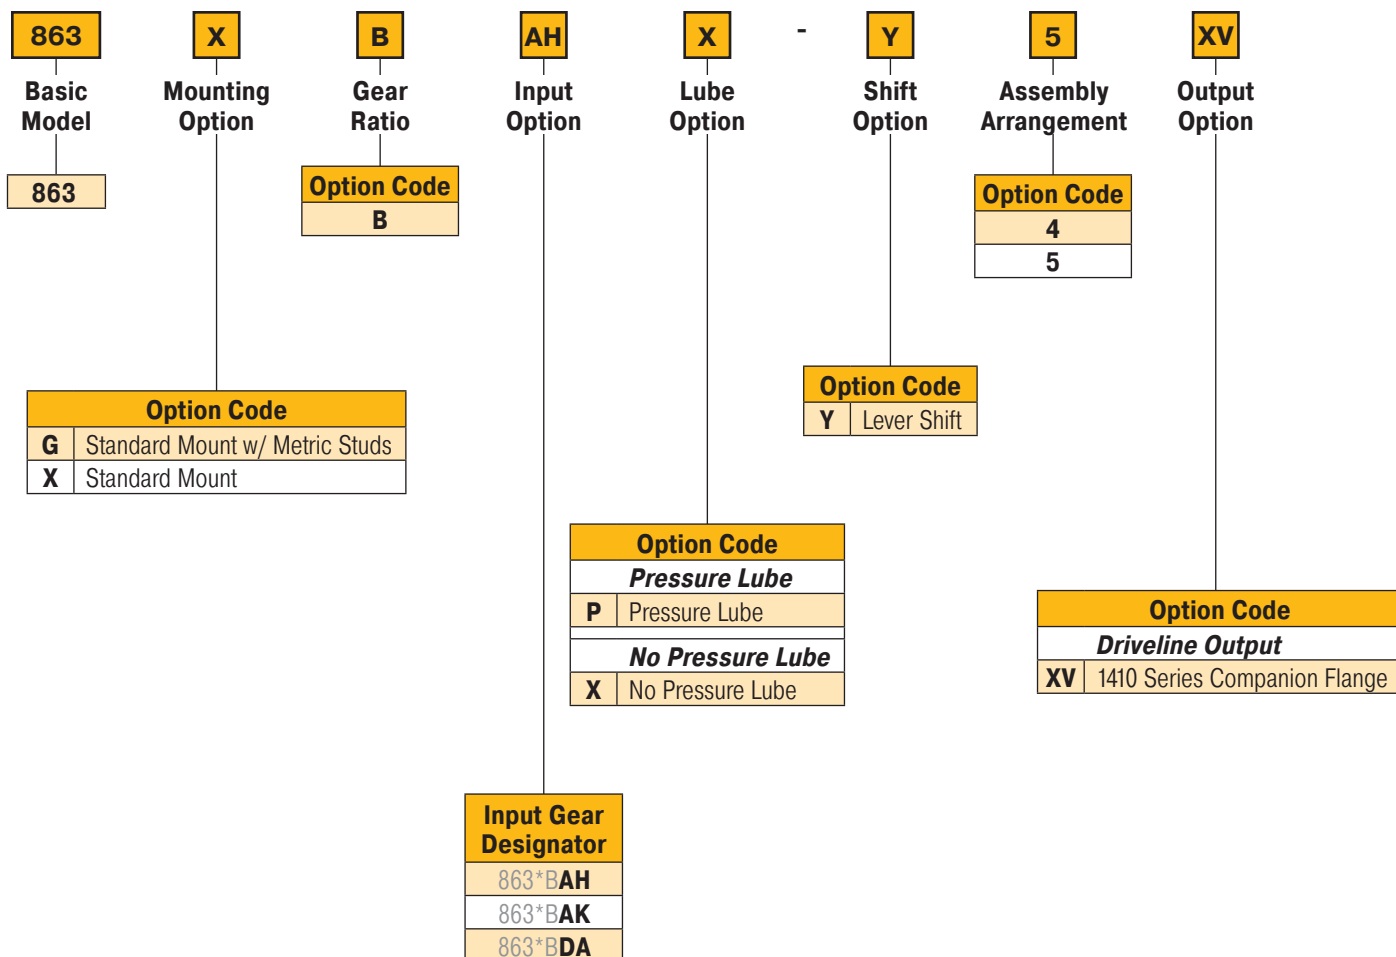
863 X B AH X - Y 5 XV

Basic Model

| 863 |
|---|

Mounting Option

| Option Code | |
|---|---|
| G | Standard Mount w/ Metric Studs |
| X | Standard Mount |

Gear Ratio

| Option Code |
|---|
| B |

Input Option

| Input Gear Designator |
|---|
| 863*BAH |
| 863*BAK |
| 863*BDA |

Lube Option

| Option Code | |
|---|---|
| | Pressure Lube |
| P | Pressure Lube |
| | No Pressure Lube |
| X | No Pressure Lube |

Shift Option

| Option Code | |
|---|---|
| Y | Lever Shift |

Assembly Arrangement

| Option Code |
|---|
| 4 |
| 5 |

Output Option

| Option Code | |
|---|---|
| | Driveline Output |
| XV | 1410 Series Companion Flange |